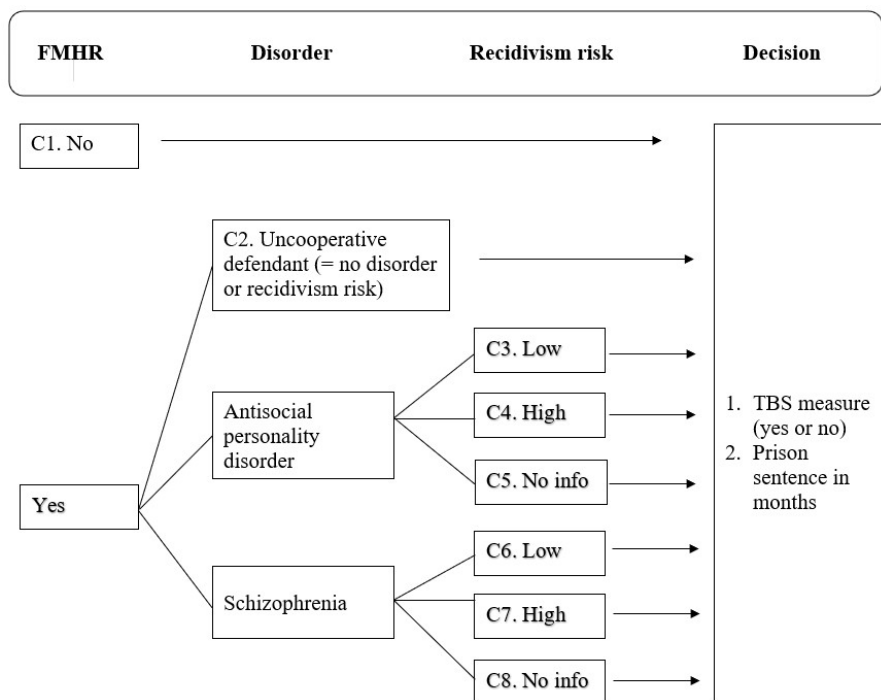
FMHR Disorder Recidivism risk Decision

C1. No

C2. Uncooperative defendant (= no disorder or recidivism risk)

C3. Low

Antisocial personality disorder

C4. High

C5. No info

Yes

C6. Low

Schizophrenia

C7. High

C8. No info

1. TBS measure (yes or no)
2. Prison sentence in months